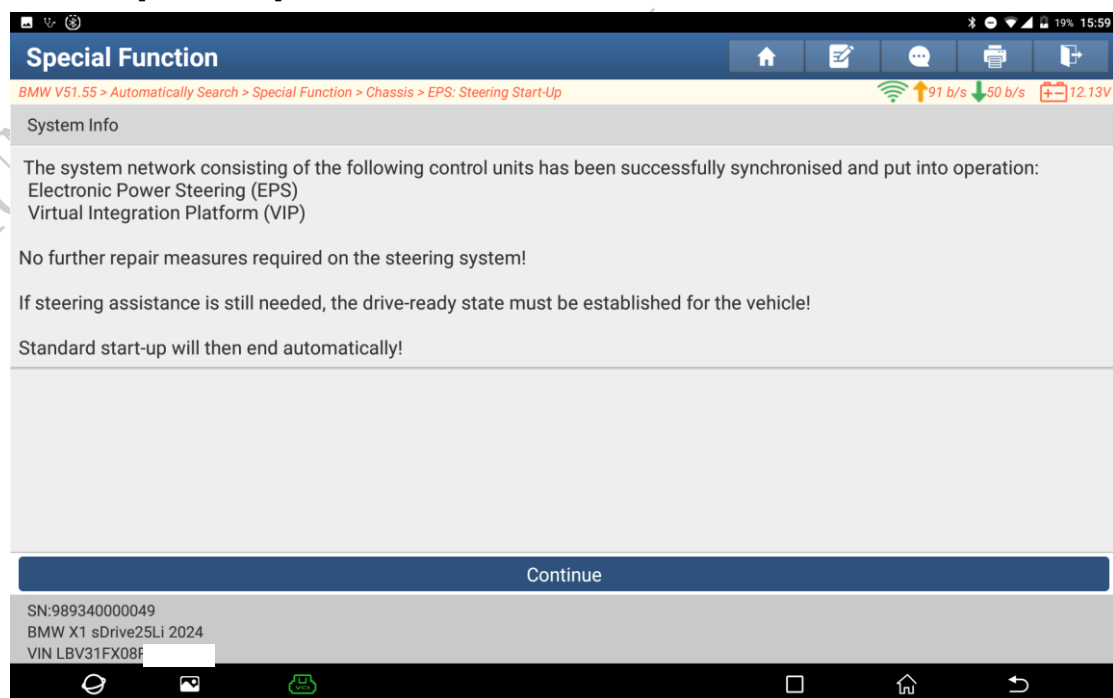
19% 15:59

Special Function

BMW V51.55 > Automatically Search > Special Function > Chassis > EPS: Steering Start-Up

91 b/s 50 b/s 12.13V

System Info

The system network consisting of the following control units has been successfully synchronised and put into operation:
Electronic Power Steering (EPS)
Virtual Integration Platform (VIP)

No further repair measures required on the steering system!

If steering assistance is still needed, the drive-ready state must be established for the vehicle!

Standard start-up will then end automatically!

Continue

SN:989340000049
BMW X1 sDrive25Li 2024
VIN LBV31FX08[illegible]

VCI